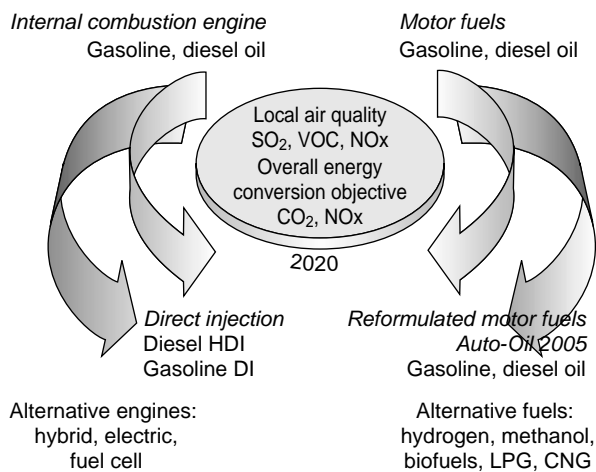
Internal combustion engine
Gasoline, diesel oil

Motor fuels
Gasoline, diesel oil

Local air quality
$SO_2$, VOC, NOx
Overall energy conversion objective
$CO_2$, NOx

2020

Direct injection
Diesel HDI
Gasoline DI

Reformulated motor fuels
Auto-Oil 2005
Gasoline, diesel oil

Alternative engines:
hybrid, electric,
fuel cell

Alternative fuels:
hydrogen, methanol,
biofuels, LPG, CNG